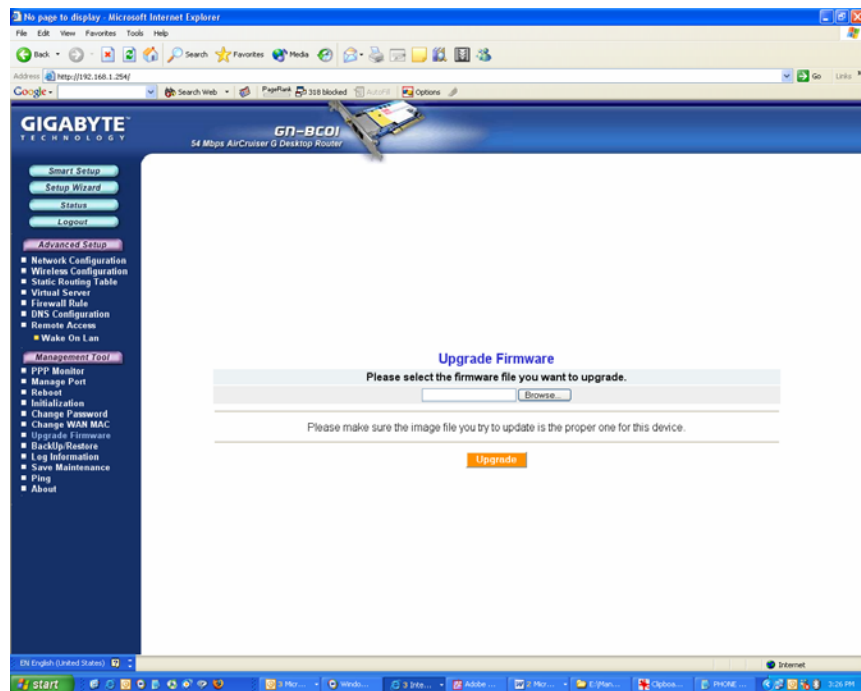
No page to display - Microsoft Internet Explorer

File Edit View Favorites Tools Help

Back Search Favorites Media

Address http://192.168.1.254/ Go Links

Google - Search Web PageRank 318 blocked AutoFill Options

GIGABYTE TECHNOLOGY

GN-BC01
54 Mbps AirCruiser G Desktop Router

Smart Setup
Setup Wizard
Status
Logout

Advanced Setup
Network Configuration
Wireless Configuration
Static Routing Table
Virtual Server
Firewall Rule
DNS Configuration
Remote Access
Wake On Lan

Management Tool
PPP Monitor
Manage Port
Reboot
Initialization
Change Password
Change WAN MAC
Upgrade Firmware
BackUp/Restore
Log Information
Save Maintenance
Ping
About

Upgrade Firmware

Please select the firmware file you want to upgrade.

Browse...

Please make sure the image file you try to update is the proper one for this device.

Upgrade

Internet

EN English (United States)

start 3 Micr... Windo... 3 Inte... Adobe ... 2 Micr... E:\Man... Clipboa... PHONE ... 3:26 PM